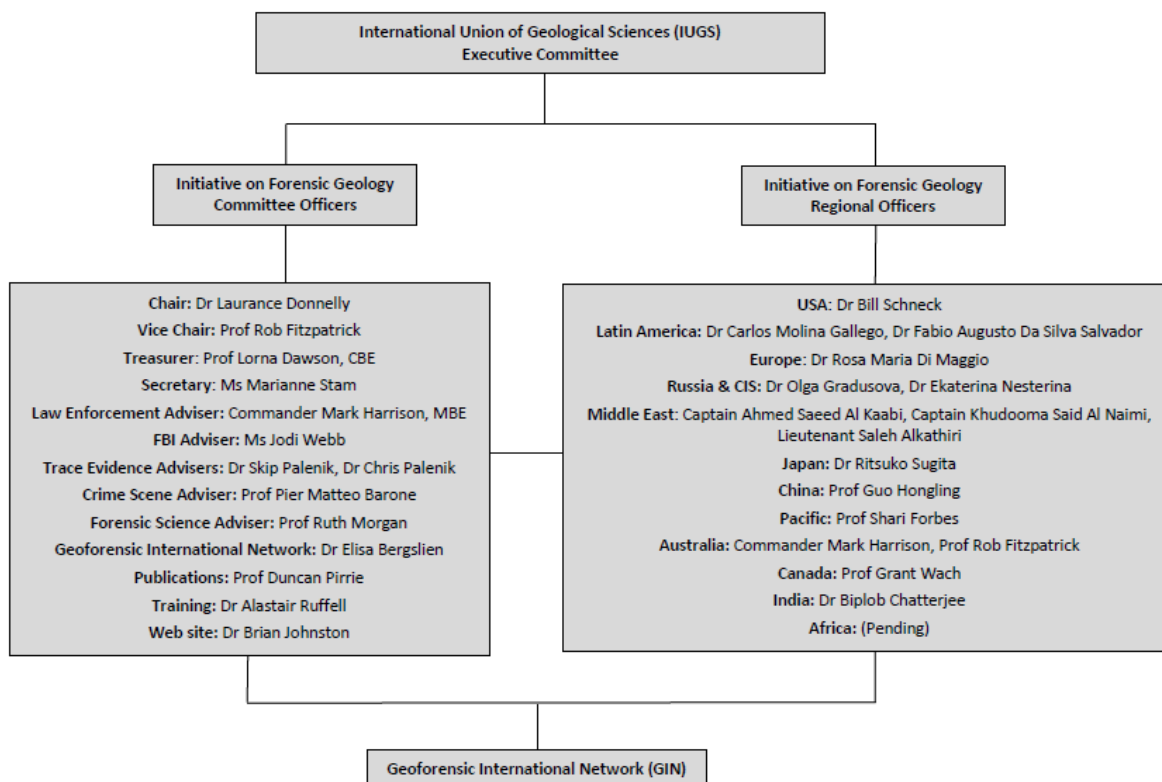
International Union of Geological Sciences (IUGS)
Executive Committee

Initiative on Forensic Geology
Committee Officers

Initiative on Forensic Geology
Regional Officers

Chair: Dr Laurance Donnelly
Vice Chair: Prof Rob Fitzpatrick
Treasurer: Prof Lorna Dawson, CBE
Secretary: Ms Marianne Stam
Law Enforcement Adviser: Commander Mark Harrison, MBE
FBI Adviser: Ms Jodi Webb
Trace Evidence Advisers: Dr Skip Palenik, Dr Chris Palenik
Crime Scene Adviser: Prof Pier Matteo Barone
Forensic Science Adviser: Prof Ruth Morgan
Geoforensic International Network: Dr Elisa Bergslien
Publications: Prof Duncan Pirrie
Training: Dr Alastair Ruffell
Web site: Dr Brian Johnston

USA: Dr Bill Schneck
Latin America: Dr Carlos Molina Gallego, Dr Fabio Augusto Da Silva Salvador
Europe: Dr Rosa Maria Di Maggio
Russia & CIS: Dr Olga Gradusova, Dr Ekaterina Nesterina
Middle East: Captain Ahmed Saeed Al Kaabi, Captain Khudooma Said Al Naimi, Lieutenant Saleh Alkathiri
Japan: Dr Ritsuko Sugita
China: Prof Guo Hongling
Pacific: Prof Shari Forbes
Australia: Commander Mark Harrison, Prof Rob Fitzpatrick
Canada: Prof Grant Wach
India: Dr Biplob Chatterjee
Africa: (Pending)

Geoforensic International Network (GIN)